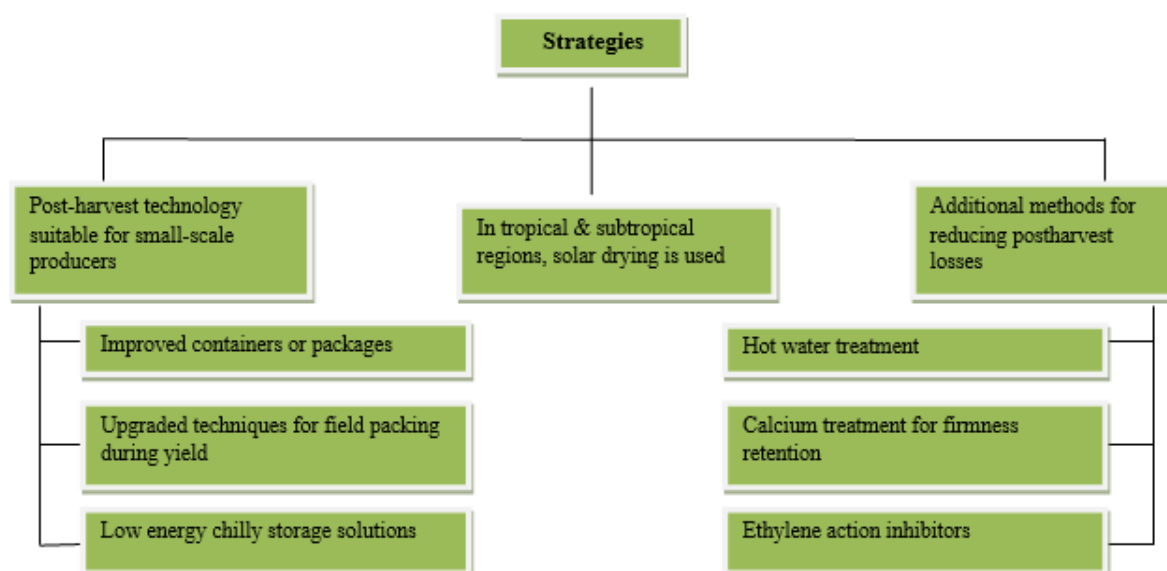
Strategies

Post-harvest technology suitable for small-scale producers

Improved containers or packages

Upgraded techniques for field packing during yield

Low energy chilly storage solutions

In tropical & subtropical regions, solar drying is used

Additional methods for reducing postharvest losses

Hot water treatment

Calcium treatment for firmness retention

Ethylene action inhibitors